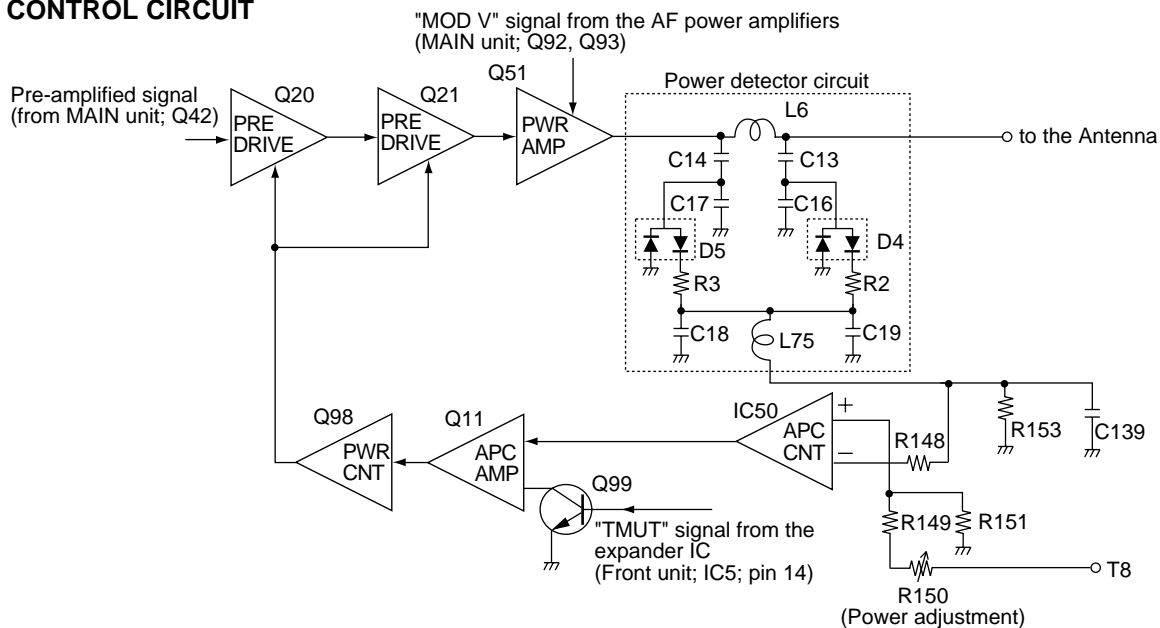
CONTROL CIRCUIT

"MOD V" signal from the AF power amplifiers (MAIN unit; Q92, Q93)

Pre-amplified signal (from MAIN unit; Q42)

Q20
PRE DRIVE

Q21
PRE DRIVE

Q51
PWR AMP

Power detector circuit

L6

to the Antenna

C14
C13
C17
C16
D5
D4
R3
R2
C18
C19
L75

Q98
PWR CNT

Q11
APC AMP

IC50
APC CNT

+
–

R148
R153
C139

Q99

"TMUT" signal from the expander IC (Front unit; IC5; pin 14)

R149
R151

R150
(Power adjustment)

T8